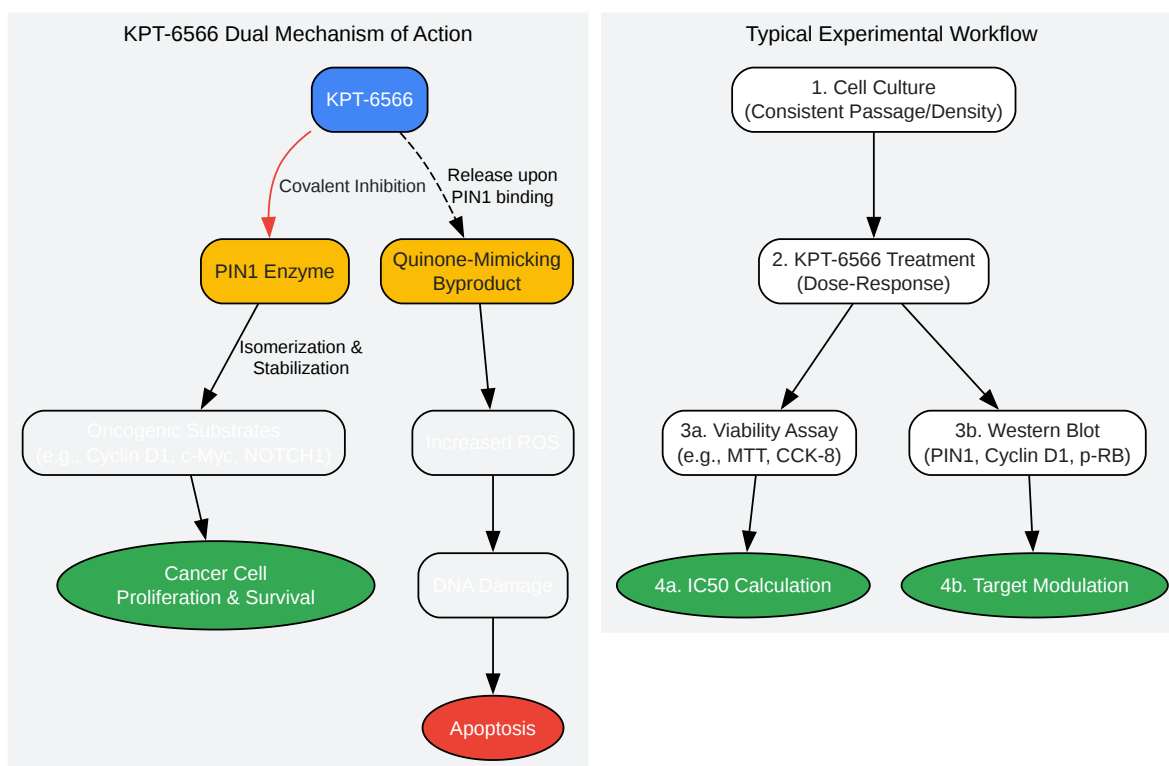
KPT-6566 Dual Mechanism of Action

KPT-6566

Covalent Inhibition

Release upon PIN1 binding

PIN1 Enzyme

Quinone-Mimicking Byproduct

Isomerization & Stabilization

Oncogenic Substrates (e.g., Cyclin D1, c-Myc, NOTCH1)

Increased ROS

Cancer Cell Proliferation & Survival

DNA Damage

Apoptosis

Typical Experimental Workflow

1. Cell Culture (Consistent Passage/Density)

2. KPT-6566 Treatment (Dose-Response)

3a. Viability Assay (e.g., MTT, CCK-8)

3b. Western Blot (PIN1, Cyclin D1, p-RB)

4a. IC50 Calculation

4b. Target Modulation